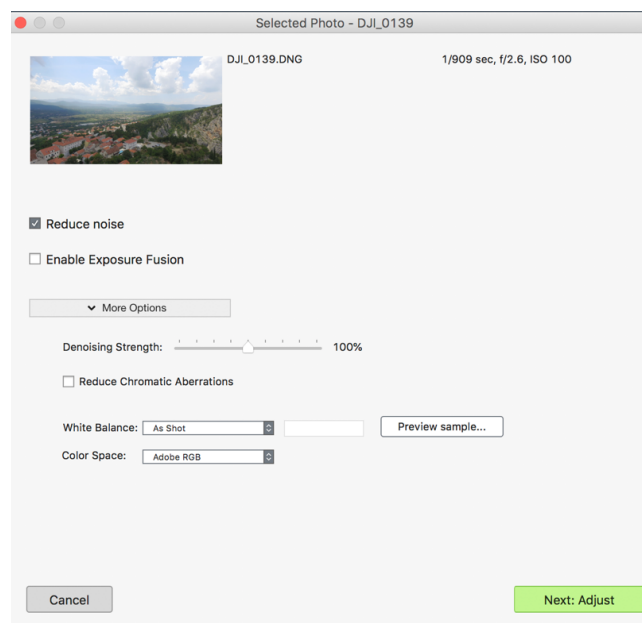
Selected Photo - DJI_0139

DJI_0139.DNG

1/909 sec, f/2.6, ISO 100

Reduce noise

Enable Exposure Fusion

More Options

Denoising Strength: 100%

Reduce Chromatic Aberrations

White Balance: As Shot

Preview sample...

Color Space: Adobe RGB

Cancel

Next: Adjust